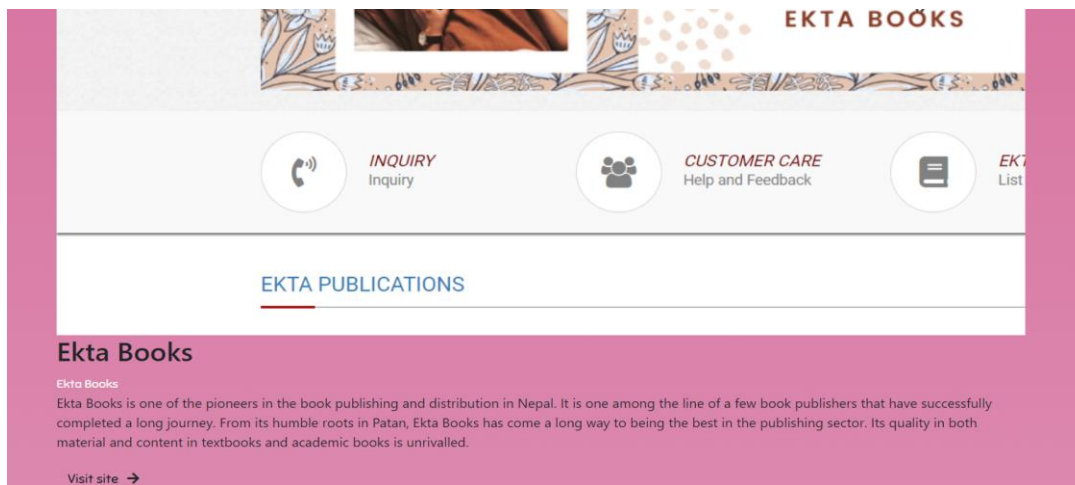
EKTA BOOKS

INQUIRY
Inquiry

CUSTOMER CARE
Help and Feedback

EKT
List

EKTA PUBLICATIONS

Ekta Books

Ekta Books

Ekta Books is one of the pioneers in the book publishing and distribution in Nepal. It is one among the line of a few book publishers that have successfully completed a long journey. From its humble roots in Patan, Ekta Books has come a long way to being the best in the publishing sector. Its quality in both material and content in textbooks and academic books is unrivalled.

Visit site →